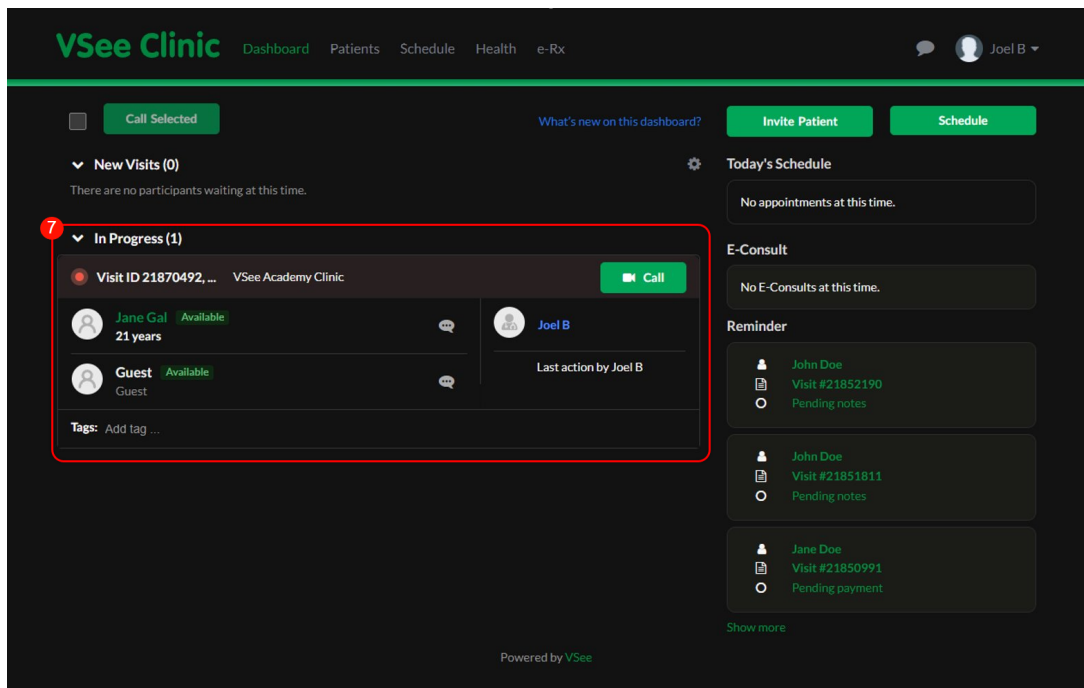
VSee Clinic Dashboard Patients Schedule Health e-Rx

Joel B

Call Selected

What's new on this dashboard?

Invite Patient

Schedule

New Visits (0)

There are no participants waiting at this time.

Today's Schedule

No appointments at this time.

7

In Progress (1)

Visit ID 21870492, ... VSee Academy Clinic

Call

Jane Gal Available
21 years

Joel B

Guest Available
Guest

Last action by Joel B

Tags: Add tag ...

E-Consult

No E-Consults at this time.

Reminder

John Doe
Visit #21852190
Pending notes

John Doe
Visit #21851811
Pending notes

Jane Doe
Visit #21850991
Pending payment

Show more

Powered by VSee